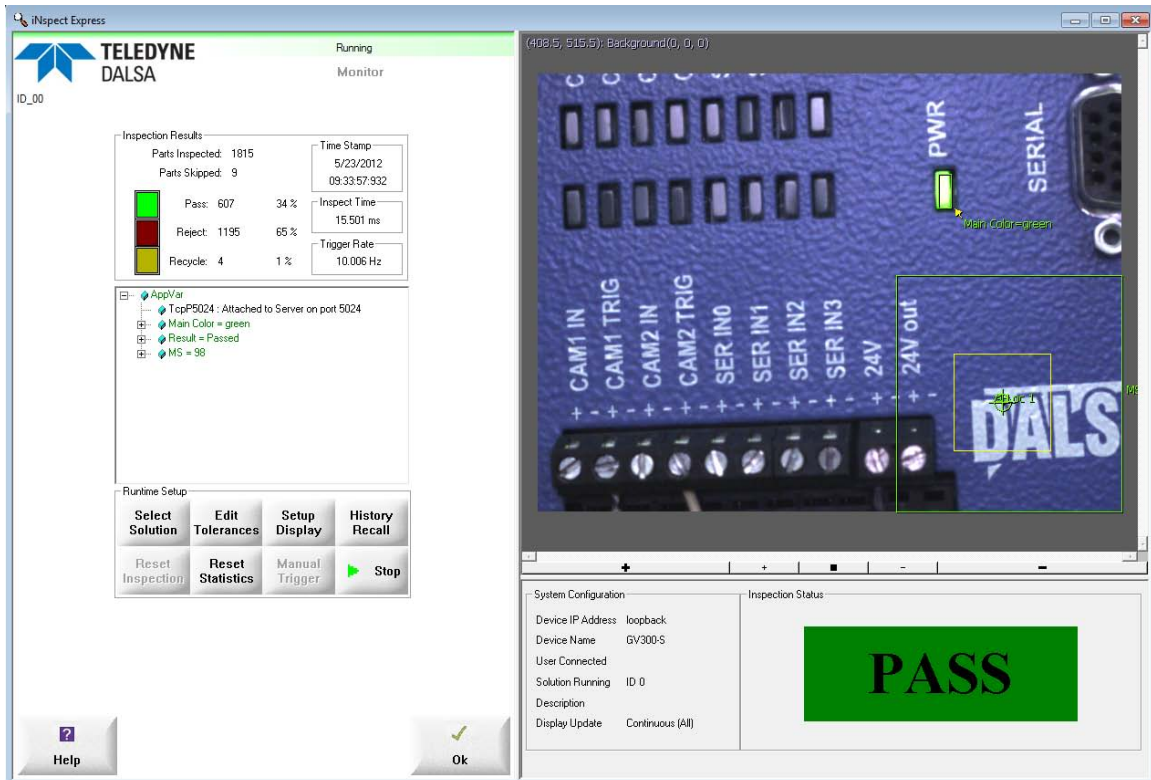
iNspect Express

TELEDYNE DALSA

Running

Monitor

ID_00

Inspection Results

Parts Inspected: 1815

Parts Skipped: 9

Time Stamp
5/23/2012
09:33:57:932

Pass: 607 34 %

Reject: 1195 65 %

Recycle: 4 1 %

Inspect Time
15.501 ms

Trigger Rate
10.006 Hz

AppVar
TcpP5024 : Attached to Server on port 5024
Main Color = green
Result = Passed
MS = 98

Runtime Setup

| Select Solution | Edit Tolerances | Setup Display | History Recall |
|---|---|---|---|
| Reset Inspection | Reset Statistics | Manual Trigger | Stop |

? Help

Ok

(408.5, 515.5): Background(0, 0, 0)

PWR

SERIAL

Main Color=green

CAM1 IN
CAM1 TRIG
CAM2 IN
CAM2 TRIG
SER IN0
SER IN1
SER IN2
SER IN3
24V
24V out

Loc 1

MS

DALS

+ + - - +

System Configuration

Device IP Address loopback

Device Name GV300-S

User Connected

Solution Running ID 0

Description

Display Update Continuous (All)

Inspection Status

PASS